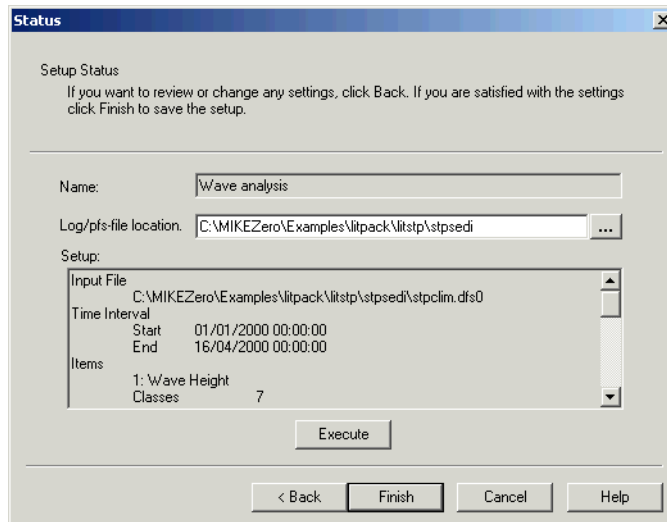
Status

Setup Status

If you want to review or change any settings, click Back. If you are satisfied with the settings click Finish to save the setup.

Name: Wave analysis

Log/pfs-file location. C:\MIKEZero\Examples\litpack\litstp\stpsedi ...

Setup:

Input File
C:\MIKEZero\Examples\litpack\litstp\stpsedi\stpclim.dfs0
Time Interval
Start 01/01/2000 00:00:00
End 16/04/2000 00:00:00
Items
1: Wave Height
Classes 7

Execute

< Back Finish Cancel Help